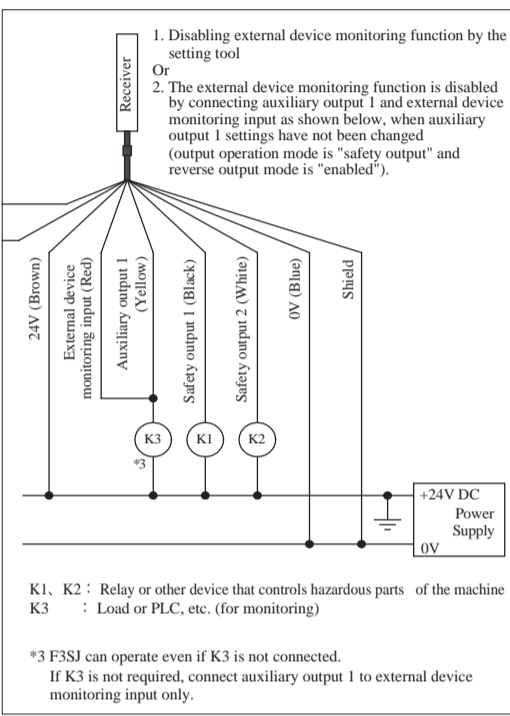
Receiver

1. Disabling external device monitoring function by the setting tool
Or
2. The external device monitoring function is disabled by connecting auxiliary output 1 and external device monitoring input as shown below, when auxiliary output 1 settings have not been changed (output operation mode is "safety output" and reverse output mode is "enabled").

24V (Brown)
External device monitoring input (Red)
Auxiliary output 1 (Yellow)
Safety output 1 (Black)
Safety output 2 (White)
0V (Blue)
Shield

K3
*3
K1
K2

+24V DC
Power Supply
0V

K1、K2 : Relay or other device that controls hazardous parts of the machine
K3 : Load or PLC, etc. (for monitoring)

*3 F3SJ can operate even if K3 is not connected.
If K3 is not required, connect auxiliary output 1 to external device monitoring input only.